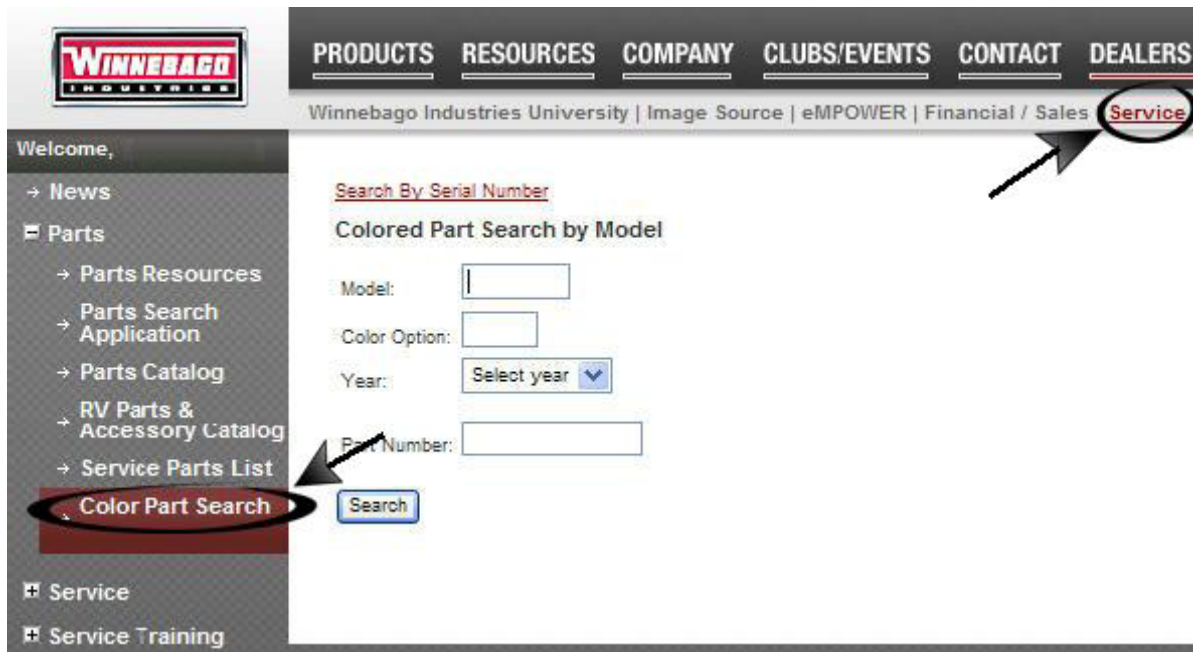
WINNEBAGO
INDUSTRIES

PRODUCTS RESOURCES COMPANY CLUBS/EVENTS CONTACT DEALERS

Winnebago Industries University | Image Source | eMPOWER | Financial / Sales Service

Welcome,

→ News

Parts

→ Parts Resources

→ Parts Search Application

→ Parts Catalog

→ RV Parts & Accessory Catalog

→ Service Parts List

Color Part Search

Service

Service Training

Search By Serial Number

Colored Part Search by Model

Model:

Color Option:

Year: Select year

Part Number:

Search